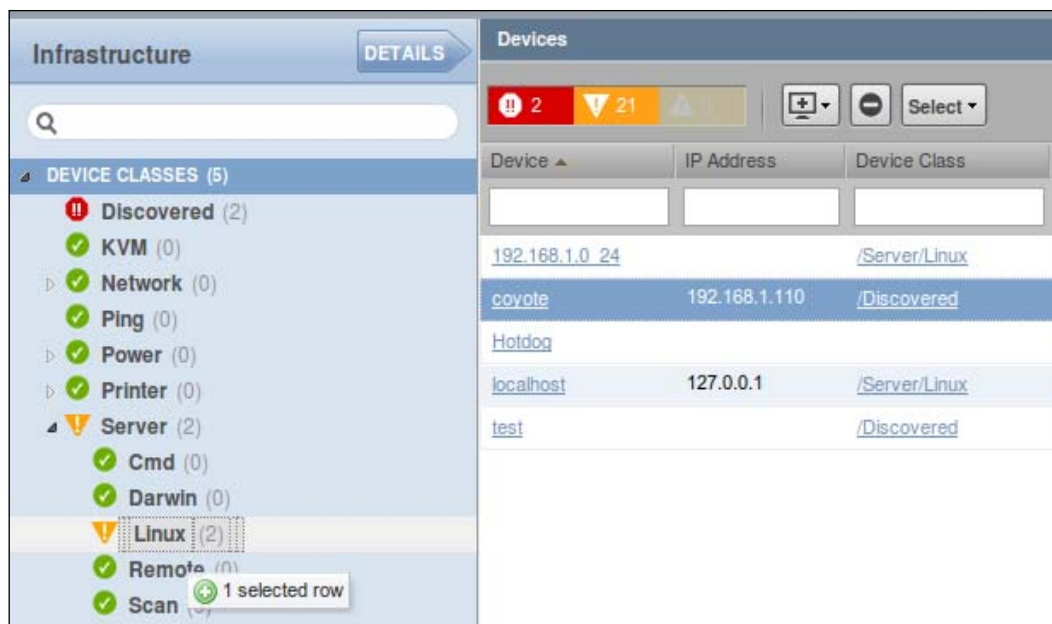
Infrastructure

DETAILS

DEVICE CLASSES (5)

Discovered (2)

KVM (0)

Network (0)

Ping (0)

Power (0)

Printer (0)

Server (2)

Cmd (0)

Darwin (0)

Linux (2)

Remote (0)

1 selected row

Scan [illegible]

Devices

2 21 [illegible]

Select

| Device | IP Address | Device Class |
|---|---|---|
| 192.168.1.0_24 | | /Server/Linux |
| coyote | 192.168.1.110 | /Discovered |
| Hotdog | | |
| localhost | 127.0.0.1 | /Server/Linux |
| test | | /Discovered |